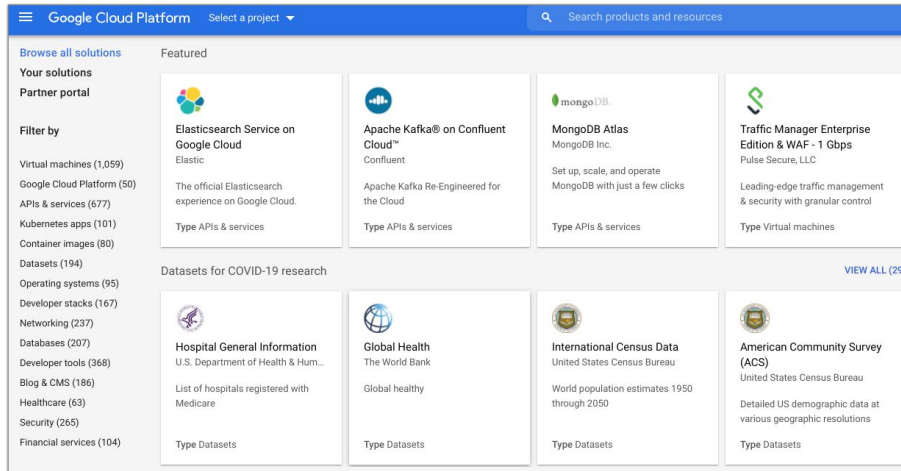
Google Cloud Platform Select a project

Search products and resources

Browse all solutions
Your solutions
Partner portal

Filter by

Virtual machines (1,059)
Google Cloud Platform (50)
APIs & services (677)
Kubernetes apps (101)
Container images (80)
Datasets (194)
Operating systems (95)
Developer stacks (167)
Networking (237)
Databases (207)
Developer tools (368)
Blog & CMS (186)
Healthcare (63)
Security (265)
Financial services (104)

Featured

Elasticsearch Service on Google Cloud
Elastic
The official Elasticsearch experience on Google Cloud.
Type APIs & services

Apache Kafka® on Confluent Cloud™
Confluent
Apache Kafka Re-Engineered for the Cloud
Type APIs & services

mongoDB
MongoDB Atlas
MongoDB Inc.
Set up, scale, and operate MongoDB with just a few clicks
Type APIs & services

Traffic Manager Enterprise Edition & WAF - 1 Gbps
Pulse Secure, LLC
Leading-edge traffic management & security with granular control
Type Virtual machines

Datasets for COVID-19 research

VIEW ALL (29

Hospital General Information
U.S. Department of Health & Hum...
List of hospitals registered with Medicare
Type Datasets

Global Health
The World Bank
Global healthy
Type Datasets

International Census Data
United States Census Bureau
World population estimates 1950 through 2050
Type Datasets

American Community Survey (ACS)
United States Census Bureau
Detailed US demographic data at various geographic resolutions
Type Datasets